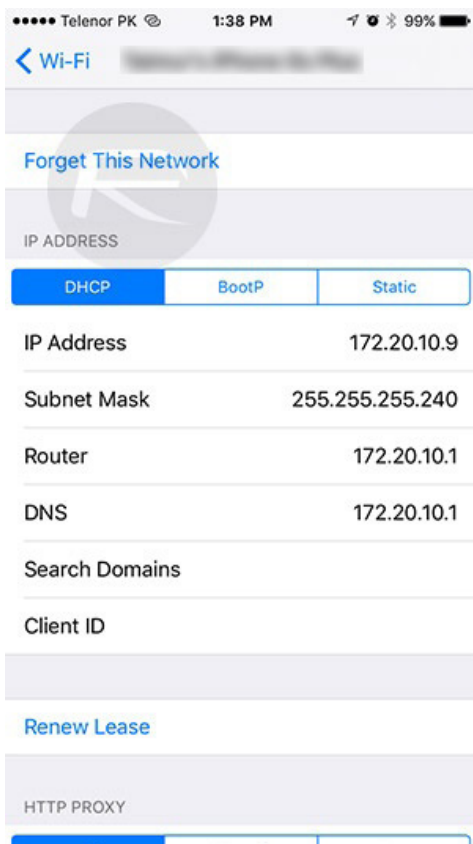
●●●●● Telenor PK 1:38 PM 99%

Wi-Fi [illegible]

Forget This Network

IP ADDRESS

| DHCP | BootP | Static |
|---|---|---|

| IP Address | 172.20.10.9 |
|---|---|
| Subnet Mask | 255.255.255.240 |
| Router | 172.20.10.1 |
| DNS | 172.20.10.1 |
| Search Domains | |
| Client ID | |

Renew Lease

HTTP PROXY